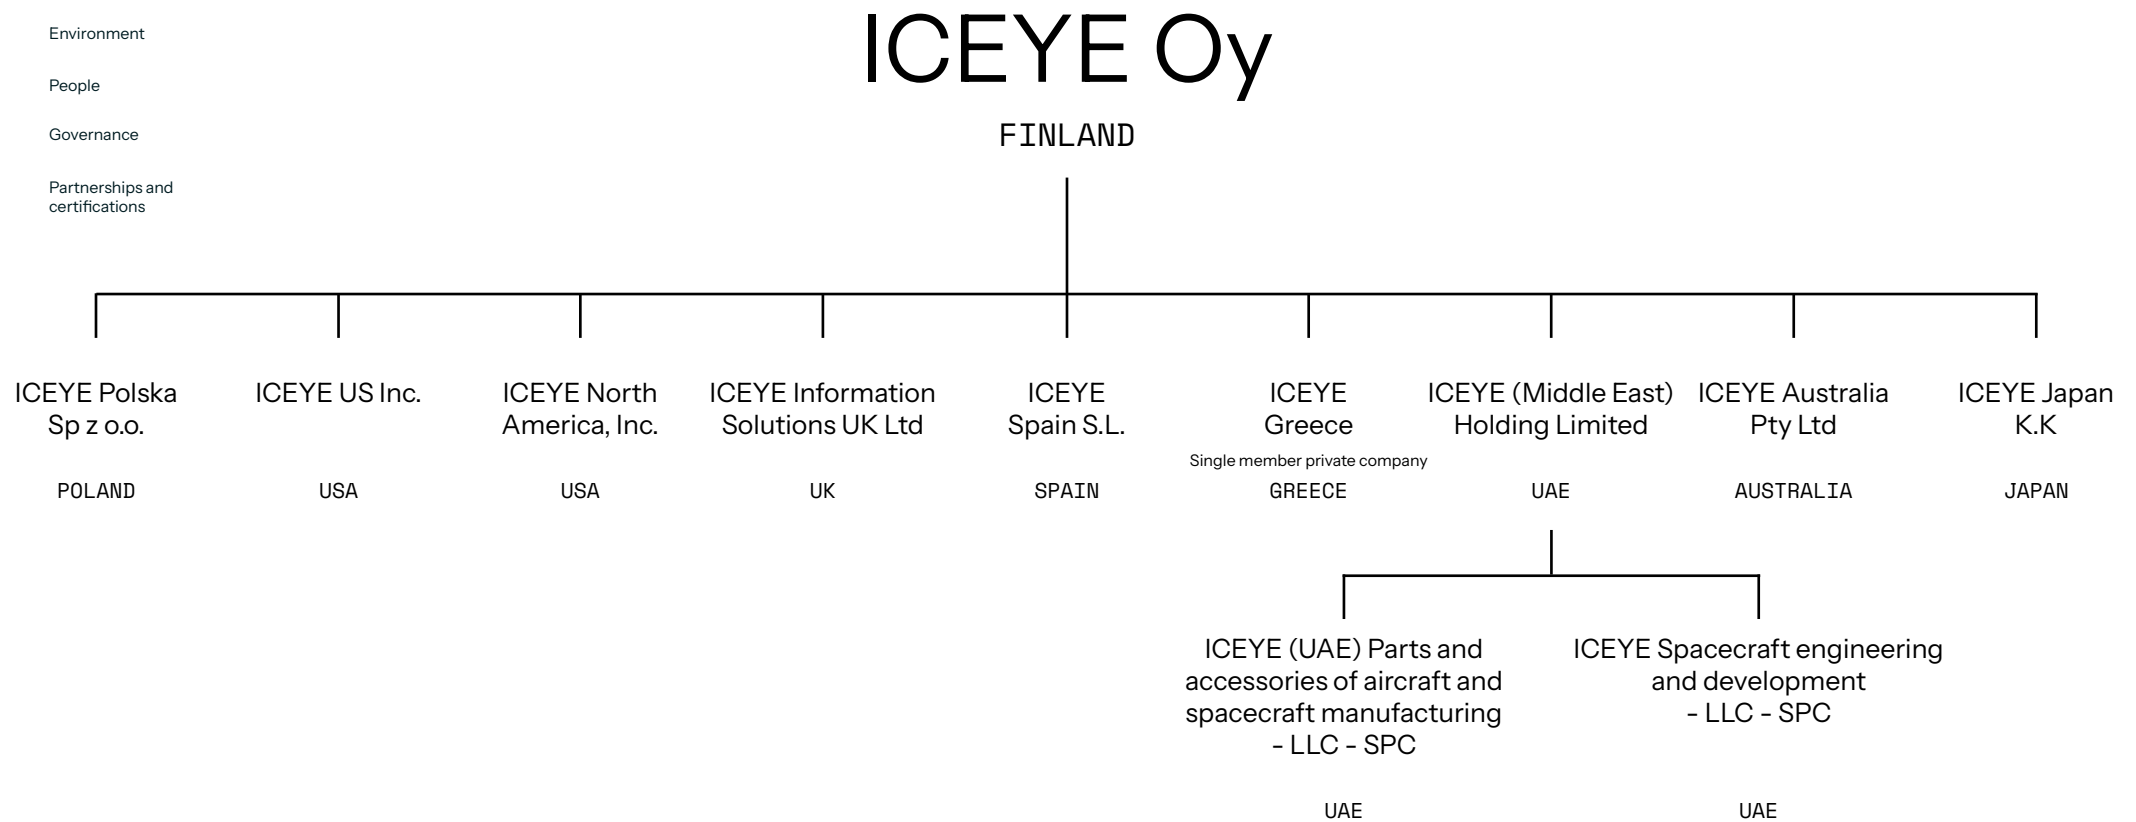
Environment

People

Governance

Partnerships and certifications

ICEYE Oy

FINLAND

ICEYE Polska Sp z o.o.

POLAND

ICEYE US Inc.

USA

ICEYE North America, Inc.

USA

ICEYE Information Solutions UK Ltd

UK

ICEYE Spain S.L.

SPAIN

ICEYE Greece

Single member private company

GREECE

ICEYE (Middle East) Holding Limited

UAE

ICEYE Australia Pty Ltd

AUSTRALIA

ICEYE Japan K.K

JAPAN

ICEYE (UAE) Parts and accessories of aircraft and spacecraft manufacturing - LLC - SPC

UAE

ICEYE Spacecraft engineering and development - LLC - SPC

UAE